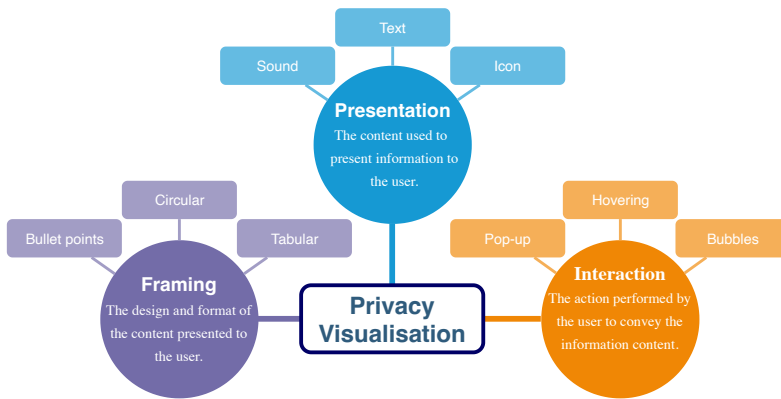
Text

Sound

Icon

Presentation
The content used to present information to the user.

Circular

Bullet points

Tabular

Framing
The design and format of the content presented to the user.

Privacy Visualisation

Hovering

Pop-up

Bubbles

Interaction
The action performed by the user to convey the information content.